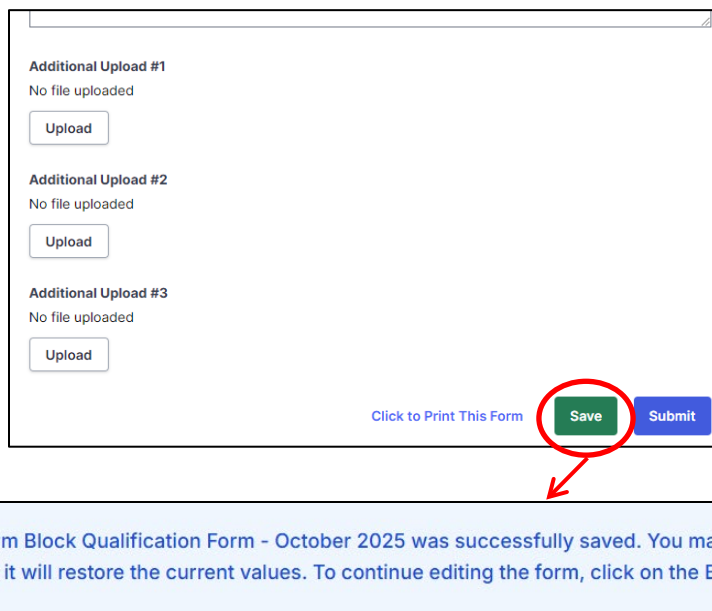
Additional Upload #1
No file uploaded
Upload

Additional Upload #2
No file uploaded
Upload

Additional Upload #3
No file uploaded
Upload

Click to Print This Form
Save
Submit

m Block Qualification Form - October 2025 was successfully saved. You ma
it will restore the current values. To continue editing the form, click on the E